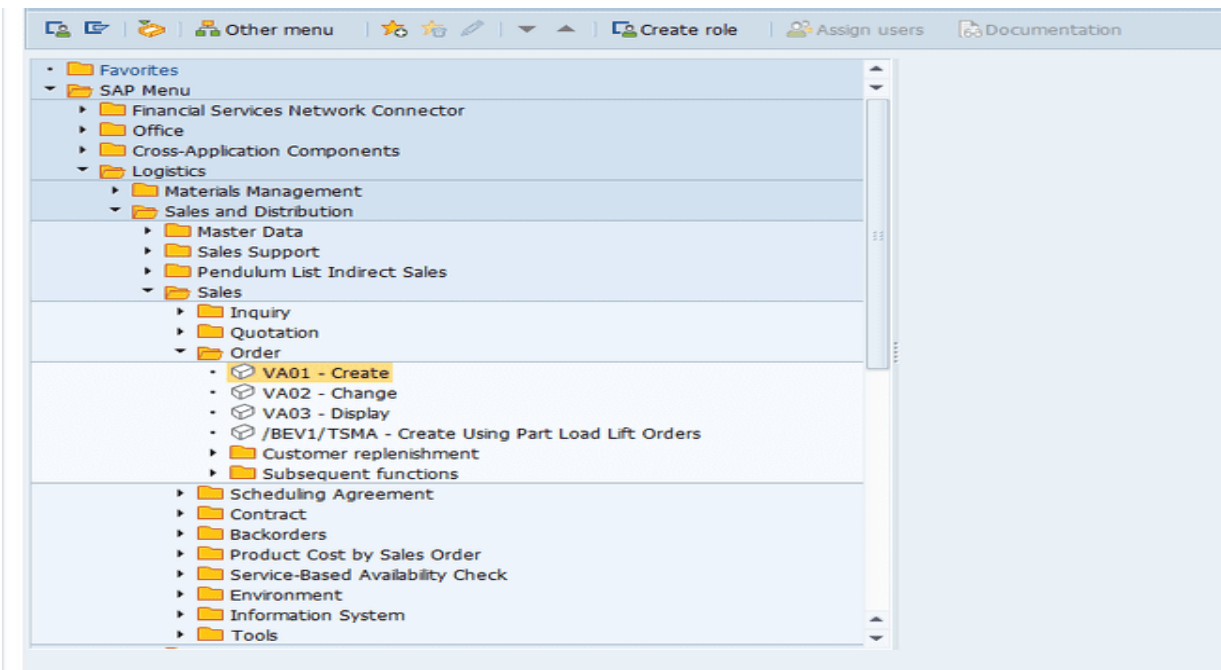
Other menu | Create role | Assign users | Documentation

Favorites
SAP Menu
Financial Services Network Connector
Office
Cross-Application Components
Logistics
Materials Management
Sales and Distribution
Master Data
Sales Support
Pendulum List Indirect Sales
Sales
Inquiry
Quotation
Order
VA01 - Create
VA02 - Change
VA03 - Display
/BEV1/TSMA - Create Using Part Load Lift Orders
Customer replenishment
Subsequent functions
Scheduling Agreement
Contract
Backorders
Product Cost by Sales Order
Service-Based Availability Check
Environment
Information System
Tools